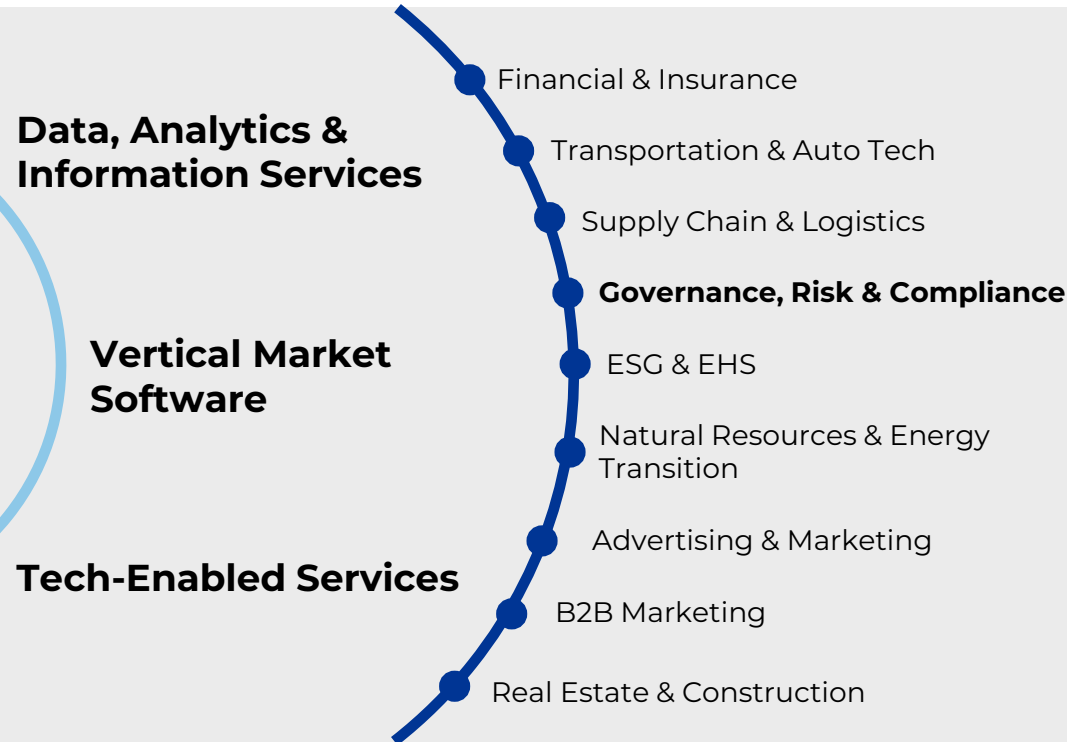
Data, Analytics & Information Services

Vertical Market Software

Tech-Enabled Services

Financial & Insurance

Transportation & Auto Tech

Supply Chain & Logistics

Governance, Risk & Compliance

ESG & EHS

Natural Resources & Energy Transition

Advertising & Marketing

B2B Marketing

Real Estate & Construction